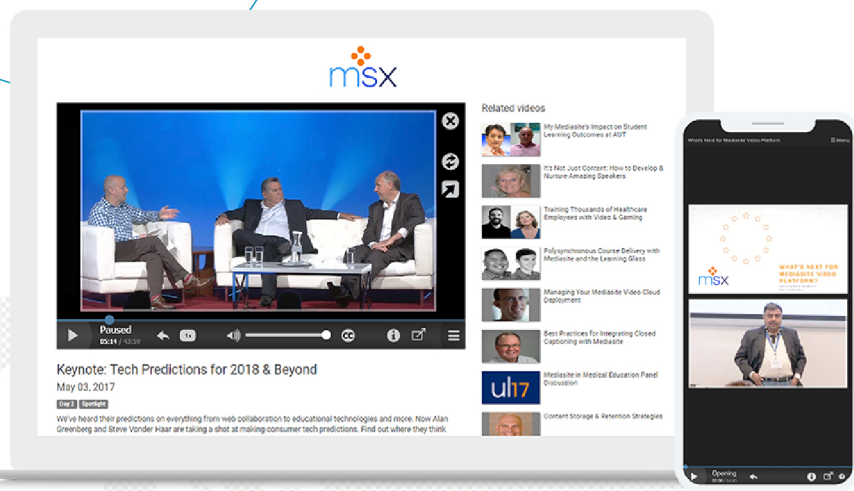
msx

Paused
05:14 / 43:59

1x

CC

Keynote: Tech Predictions for 2018 & Beyond
May 03, 2017
Day 1 Spotlight
We've heard their predictions on everything from web collaboration to educational technologies and more. Now Alan Greenberg and Steve Vonder Haar are taking a shot at making consumer tech predictions. Find out where they think

Related videos
My Mediasite's Impact on Student Learning Outcomes at AUT
It's Not Just Content: How to Develop & Nurture Amazing Speakers
Training Thousands of Healthcare Employees with Video & Gaming
Polysynchronous Course Delivery with Mediasite and the Learning Glass
Managing Your Mediasite Video Cloud Deployment
Best Practices for Integrating Closed Captioning with Mediasite
ul17
Mediasite in Medical Education Panel Discussion
Content Storage & Retention Strategies

What's Next for Mediasite Video Platform
Menu
msx
WHAT'S NEXT FOR MEDIASITE VIDEO PLATFORM?
Opening